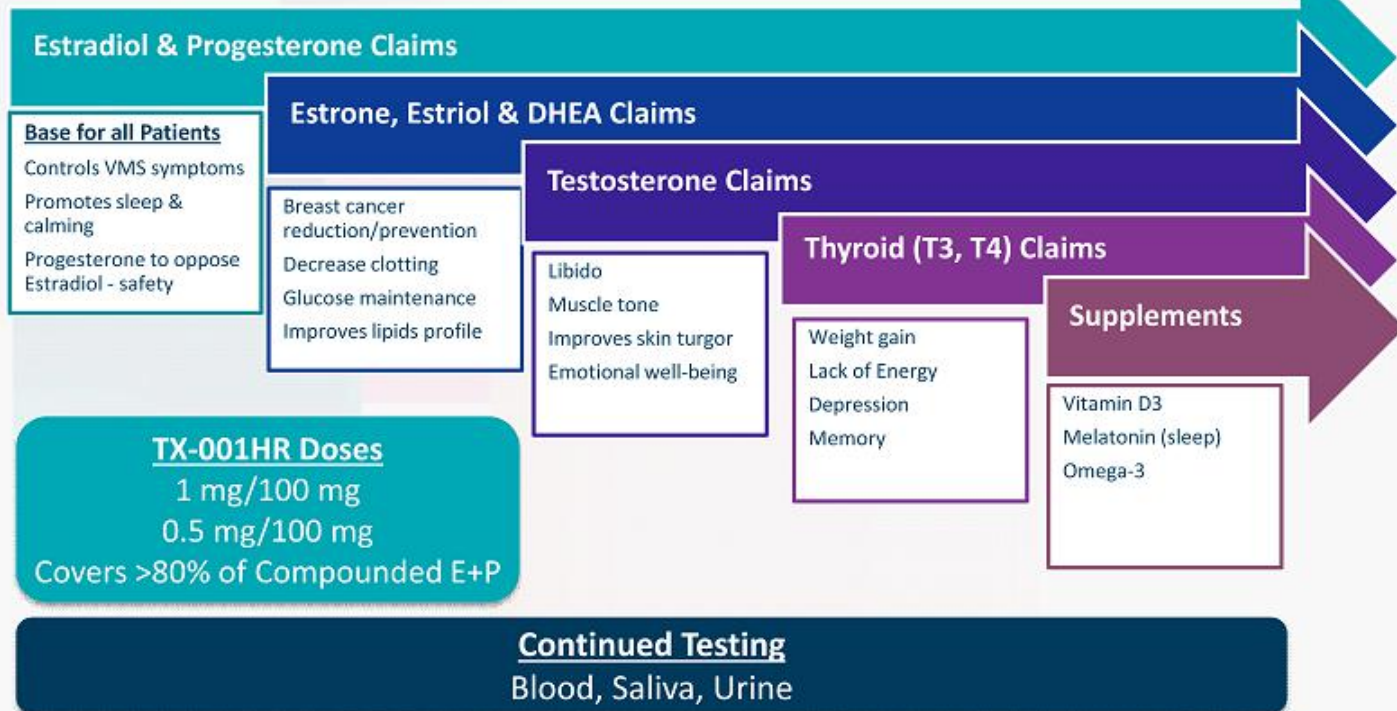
Estradiol & Progesterone Claims

Base for all Patients
Controls VMS symptoms
Promotes sleep & calming
Progesterone to oppose Estradiol - safety

Estrone, Estriol & DHEA Claims

Breast cancer reduction/prevention
Decrease clotting
Glucose maintenance
Improves lipids profile

Testosterone Claims

Libido
Muscle tone
Improves skin turgor
Emotional well-being

Thyroid (T3, T4) Claims

Weight gain
Lack of Energy
Depression
Memory

Supplements

Vitamin D3
Melatonin (sleep)
Omega-3

TX-001HR Doses
1 mg/100 mg
0.5 mg/100 mg
Covers >80% of Compounded E+P

Continued Testing
Blood, Saliva, Urine